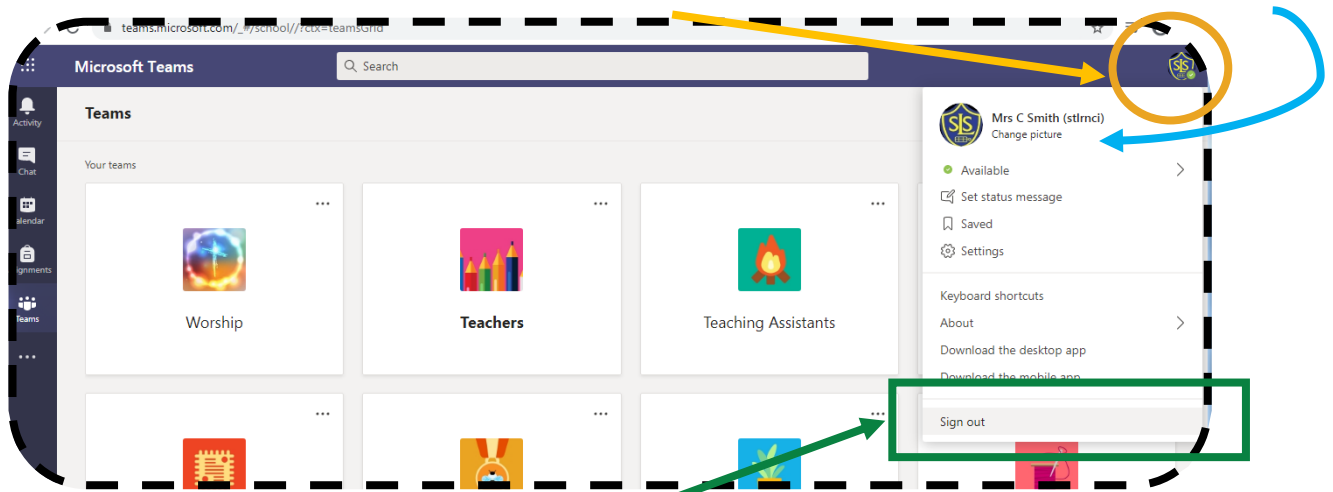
teams.microsoft.com/_#/school//?ctx=teamsGrid

Microsoft Teams

Search

Activity

Chat

alendar

ignments

Teams

Teams

Your teams

Worship

Teachers

Teaching Assistants

Mrs C Smith (stlrnci)

Change picture

Available

Set status message

Saved

Settings

Keyboard shortcuts

About

Download the desktop app

Download the mobile app

Sign out